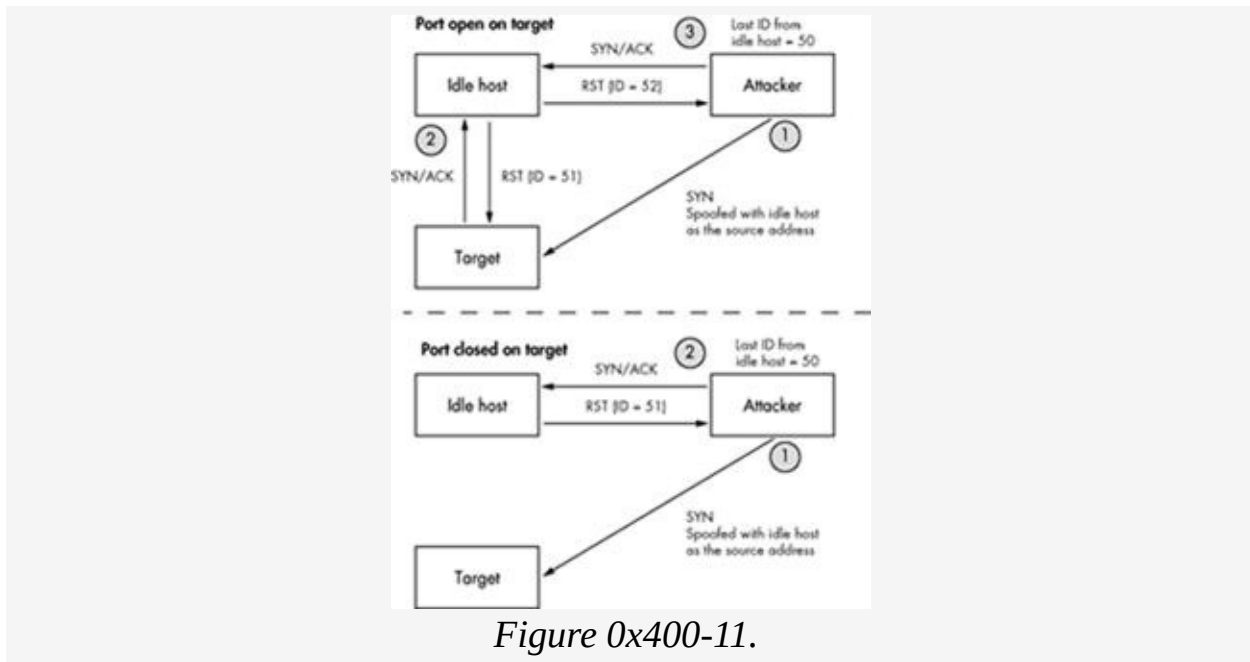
Port open on target

③ Last ID from idle host = 50

SYN/ACK

Idle host

RST (ID = 52)

Attacker

①

②

SYN/ACK

RST (ID = 51)

SYN
Spoofed with idle host as the source address

Target

Port closed on target

② Last ID from idle host = 50

SYN/ACK

Idle host

RST (ID = 51)

Attacker

①

SYN
Spoofed with idle host as the source address

Target

Figure 0x400-11.